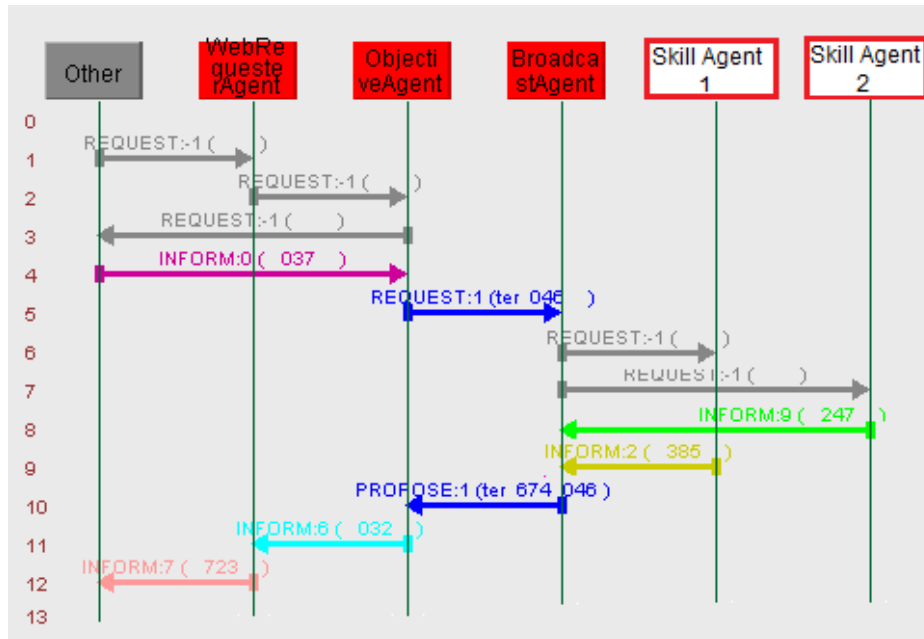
Other

WebRequesterAgent

ObjectiveAgent

BroadcastAgent

Skill Agent 1

Skill Agent 2

0
1
2
3
4
5
6
7
8
9
10
11
12
13

REQUEST:-1 ( )
REQUEST:-1 ( )
REQUEST:-1 ( )
INFORM:0 ( 037 )
REQUEST:1 (ter 046 )
REQUEST:-1 ( )
REQUEST:-1 ( )
INFORM:9 ( 247 )
INFORM:2 ( 385 )
PROPOSE:1 (ter 674 046 )
INFORM:6 ( 032 )
INFORM:7 ( 723 )